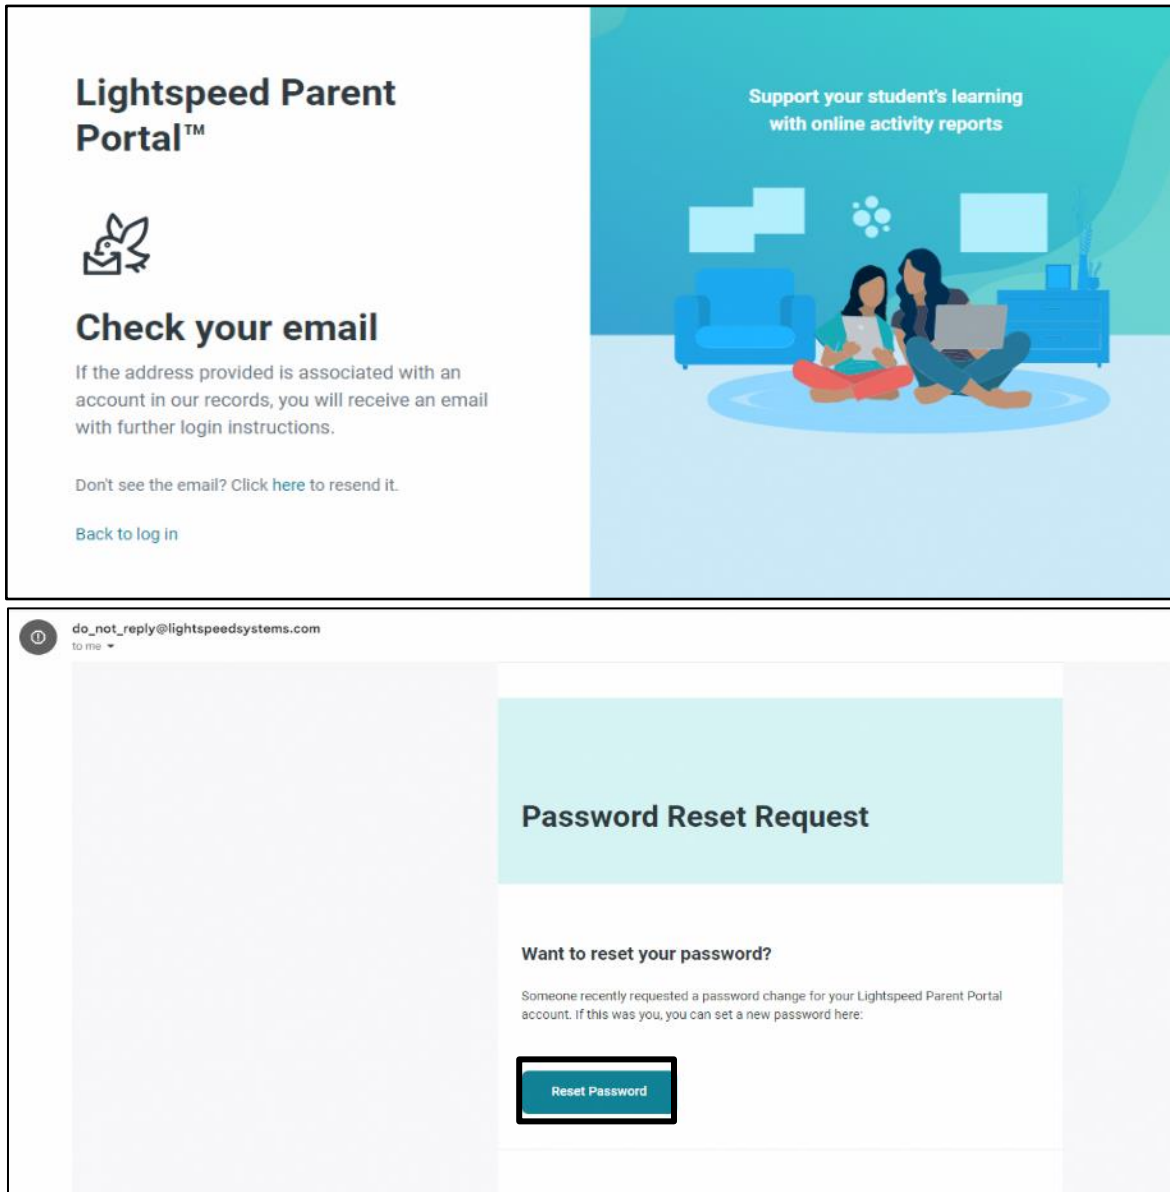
Lightspeed Parent Portal™

Check your email

If the address provided is associated with an account in our records, you will receive an email with further login instructions.

Don't see the email? Click here to resend it.

Back to log in

Support your student's learning with online activity reports

do_not_reply@lightspeedsystems.com
to me

Password Reset Request

Want to reset your password?

Someone recently requested a password change for your Lightspeed Parent Portal account. If this was you, you can set a new password here:

Reset Password